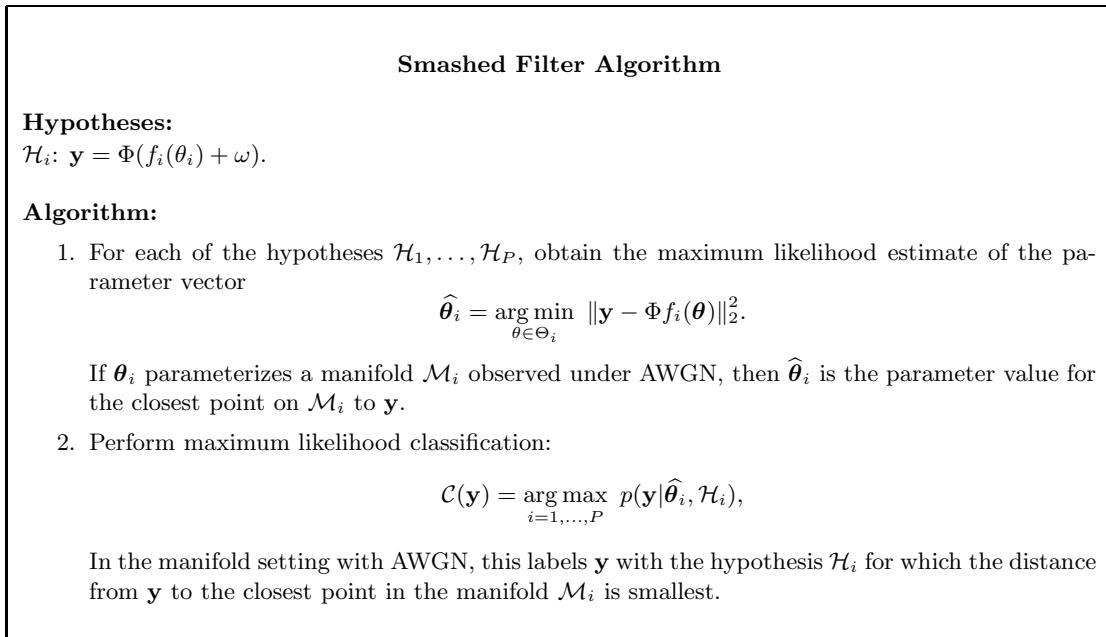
**Smashed Filter Algorithm**

**Hypotheses:**
$\mathcal{H}_i$: $\mathbf{y} = \Phi(f_i(\theta_i) + \omega)$.

**Algorithm:**

1. For each of the hypotheses $\mathcal{H}_1, \ldots, \mathcal{H}_P$, obtain the maximum likelihood estimate of the parameter vector
$$\widehat{\boldsymbol{\theta}}_i = \underset{\theta \in \Theta_i}{\arg\min} \ \|\mathbf{y} - \Phi f_i(\boldsymbol{\theta})\|_2^2.$$
If $\boldsymbol{\theta}_i$ parameterizes a manifold $\mathcal{M}_i$ observed under AWGN, then $\widehat{\boldsymbol{\theta}}_i$ is the parameter value for the closest point on $\mathcal{M}_i$ to $\mathbf{y}$.

2. Perform maximum likelihood classification:
$$\mathcal{C}(\mathbf{y}) = \underset{i=1,\ldots,P}{\arg\max} \ p(\mathbf{y}|\widehat{\boldsymbol{\theta}}_i, \mathcal{H}_i),$$
In the manifold setting with AWGN, this labels $\mathbf{y}$ with the hypothesis $\mathcal{H}_i$ for which the distance from $\mathbf{y}$ to the closest point in the manifold $\mathcal{M}_i$ is smallest.